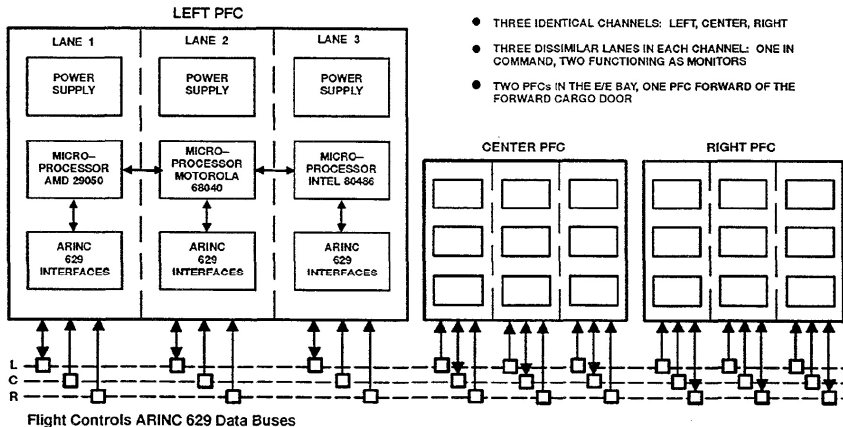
LEFT PFC

LANE 1

LANE 2

LANE 3

POWER SUPPLY

POWER SUPPLY

POWER SUPPLY

MICRO–PROCESSOR AMD 29050

MICRO–PROCESSOR MOTOROLA 68040

MICRO–PROCESSOR INTEL 80486

ARINC 629 INTERFACES

ARINC 629 INTERFACES

ARINC 629 INTERFACES

● THREE IDENTICAL CHANNELS: LEFT, CENTER, RIGHT

● THREE DISSIMILAR LANES IN EACH CHANNEL: ONE IN COMMAND, TWO FUNCTIONING AS MONITORS

● TWO PFCs IN THE E/E BAY, ONE PFC FORWARD OF THE FORWARD CARGO DOOR

CENTER PFC

RIGHT PFC

L

C

R

Flight Controls ARINC 629 Data Buses